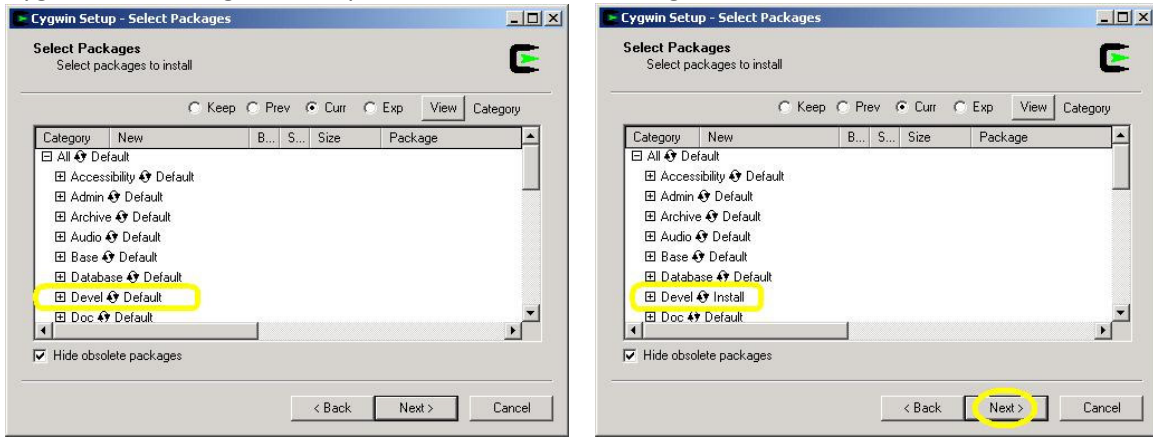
Cygwin Setup - Select Packages

Select Packages
Select packages to install

Keep Prev Curr Exp View Category

| Category | New | B... | S... | Size | Package |
|---|---|---|---|---|---|

⊟ All Default
⊞ Accessibility Default
⊞ Admin Default
⊞ Archive Default
⊞ Audio Default
⊞ Base Default
⊞ Database Default
⊞ Devel Default
⊞ Doc Default

Hide obsolete packages

< Back Next > Cancel

Cygwin Setup - Select Packages

Select Packages
Select packages to install

Keep Prev Curr Exp View Category

| Category | New | B... | S... | Size | Package |
|---|---|---|---|---|---|

⊟ All Default
⊞ Accessibility Default
⊞ Admin Default
⊞ Archive Default
⊞ Audio Default
⊞ Base Default
⊞ Database Default
⊞ Devel Install
⊞ Doc Default

Hide obsolete packages

< Back Next > Cancel